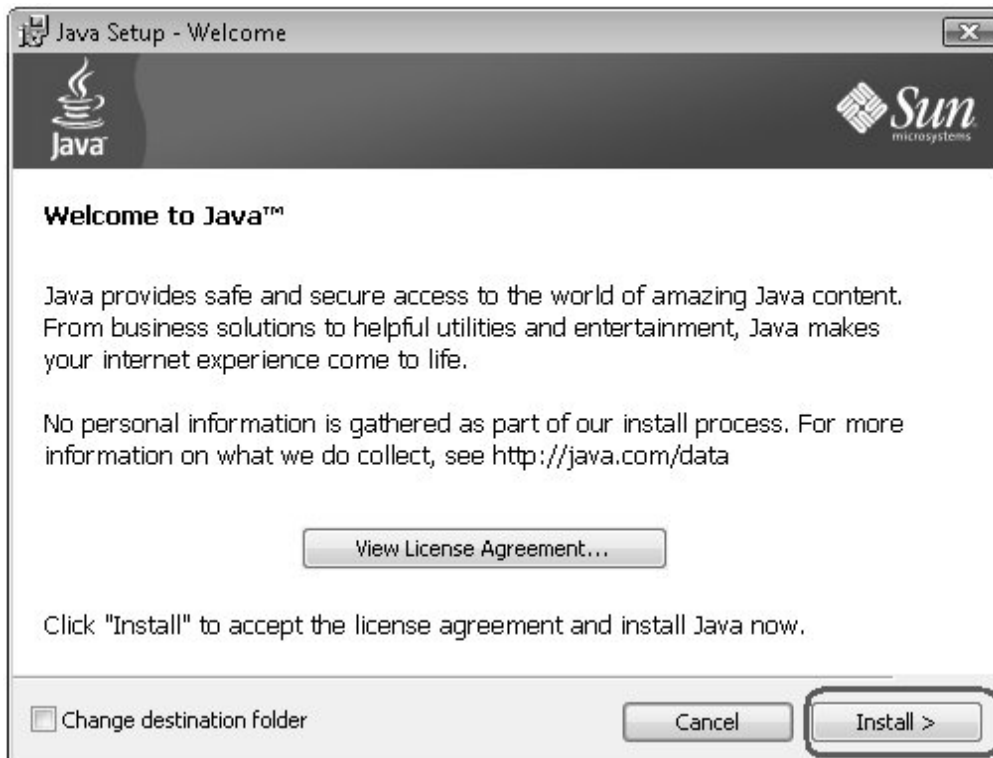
Java Setup - Welcome

Java

Sun microsystems

Welcome to Java™

Java provides safe and secure access to the world of amazing Java content. From business solutions to helpful utilities and entertainment, Java makes your internet experience come to life.

No personal information is gathered as part of our install process. For more information on what we do collect, see http://java.com/data

View License Agreement...

Click "Install" to accept the license agreement and install Java now.

Change destination folder

Cancel

Install >